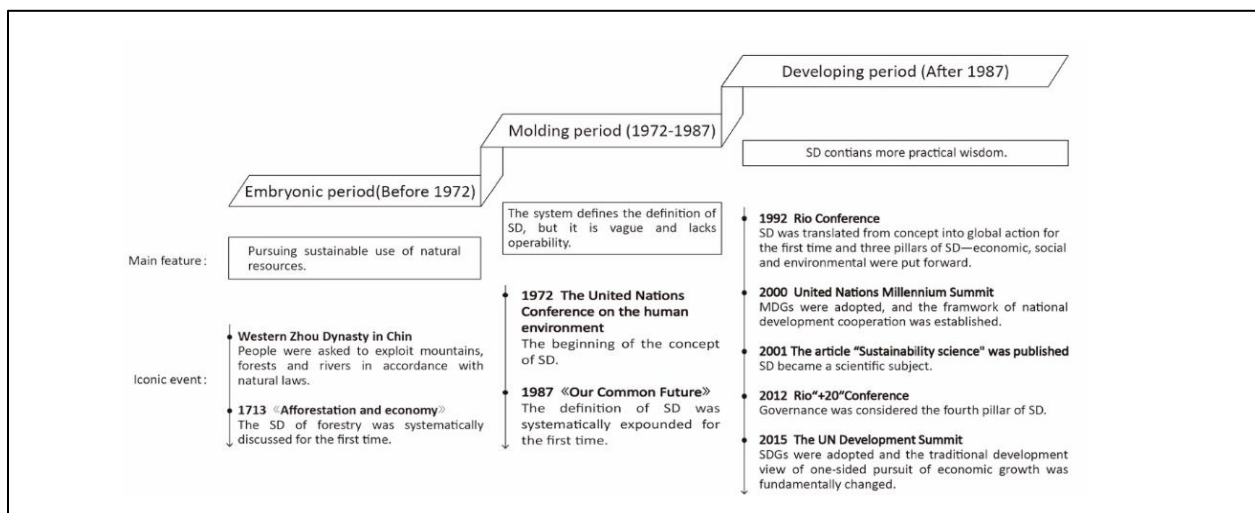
Developing period (After 1987)

Molding period (1972-1987)

SD contians more practical wisdom.

Embryonic period(Before 1972)

The system defines the definition of SD, but it is vague and lacks operability.

Main feature :

Pursuing sustainable use of natural resources.

Iconic event :

Western Zhou Dynasty in Chin
People were asked to exploit mountains, forests and rivers in accordance with natural laws.

1713 《Afforestation and economy》
The SD of forestry was systematically discussed for the first time.

1972 The United Nations Conference on the human environment
The beginning of the concept of SD.

1987 《Our Common Future》
The definition of SD was systematically expounded for the first time.

1992 Rio Conference
SD was translated from concept into global action for the first time and three pillars of SD—economic, social and environmental were put forward.

2000 United Nations Millennium Summit
MDGs were adopted, and the framwork of national development cooperation was established.

2001 The article "Sustainability science" was published
SD became a scientific subject.

2012 Rio"+20"Conference
Governance was considered the fourth pillar of SD.

2015 The UN Development Summit
SDGs were adopted and the traditional development view of one-sided pursuit of economic growth was fundamentally changed.